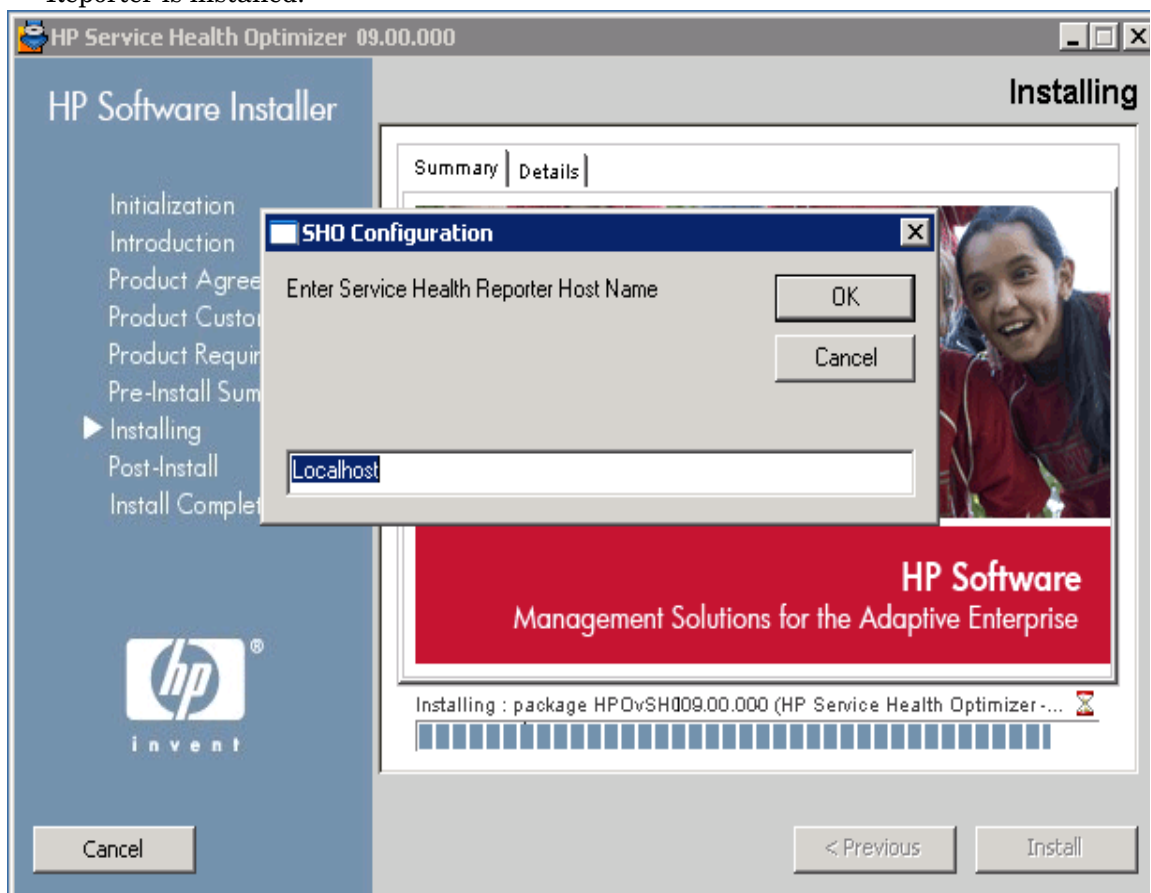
Reporter is installed.

HP Service Health Optimizer 09.00.000

Installing

HP Software Installer

Summary | Details

Initialization
Introduction
Product Agree
Product Custo
Product Requi
Pre-Install Sum
Installing
Post-Install
Install Complet

SHO Configuration

Enter Service Health Reporter Host Name

OK

Cancel

Localhost

HP Software
Management Solutions for the Adaptive Enterprise

hp
invent

Installing : package HPOvSH009.00.000 (HP Service Health Optimizer -...

Cancel

< Previous

Install